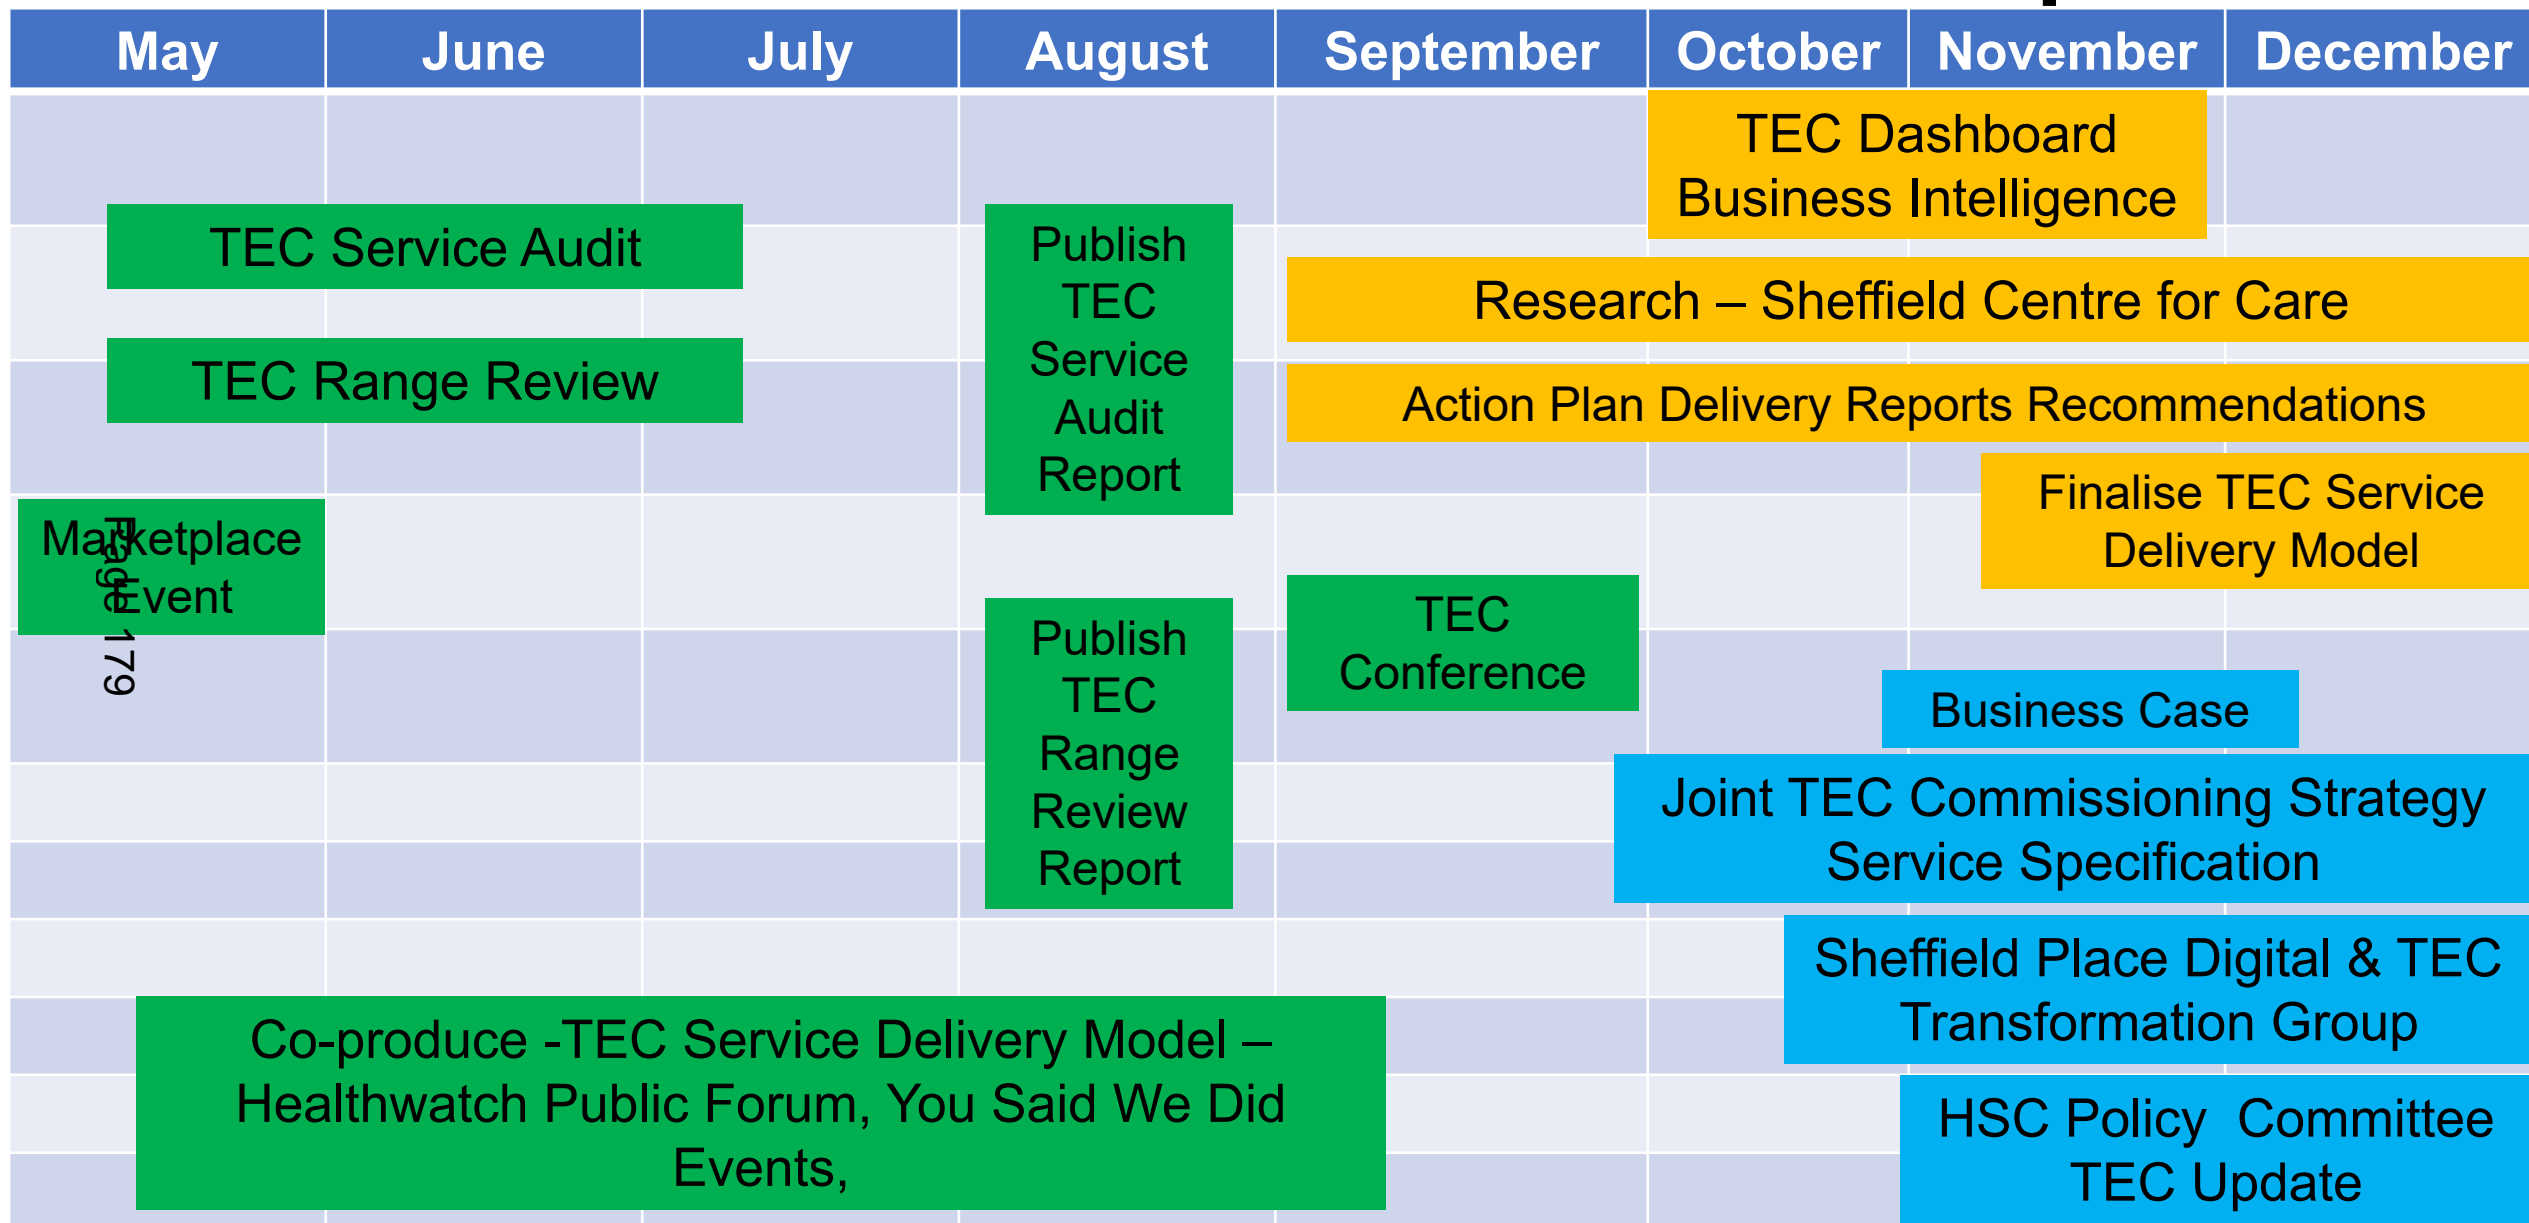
| May | June | July | August | September | October | November | December |
|---|---|---|---|---|---|---|---|

TEC Dashboard Business Intelligence

TEC Service Audit

Publish TEC Service Audit Report

Research – Sheffield Centre for Care

TEC Range Review

Action Plan Delivery Reports Recommendations

Finalise TEC Service Delivery Model

Marketplace Event

Page 179

Publish TEC Range Review Report

TEC Conference

Business Case

Joint TEC Commissioning Strategy Service Specification

Sheffield Place Digital & TEC Transformation Group

Co-produce -TEC Service Delivery Model – Healthwatch Public Forum, You Said We Did Events,

HSC Policy Committee TEC Update